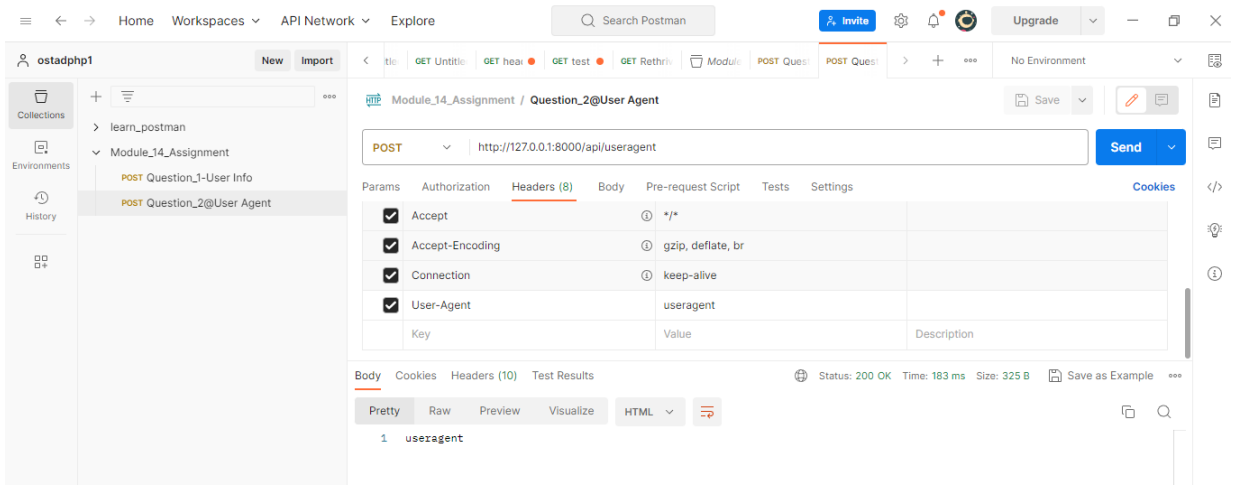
Home Workspaces API Network Explore

Search Postman

Invite Upgrade

ostadphp1 New Import

Collections

Environments

History

learn_postman

Module_14_Assignment

POST Question_1-User Info

POST Question_2@User Agent

tle GET Untitle GET hea GET test GET Rethri Module POST Quest POST Quest

No Environment

Module_14_Assignment / Question_2@User Agent

Save

POST http://127.0.0.1:8000/api/useragent

Send

Params Authorization Headers (8) Body Pre-request Script Tests Settings Cookies

| | Key | Value | Description |
|---|---|---|---|
| ✓ | Accept | */* | |
| ✓ | Accept-Encoding | gzip, deflate, br | |
| ✓ | Connection | keep-alive | |
| ✓ | User-Agent | useragent | |
| | Key | Value | Description |

Body Cookies Headers (10) Test Results Status: 200 OK Time: 183 ms Size: 325 B Save as Example

Pretty Raw Preview Visualize HTML

1 useragent